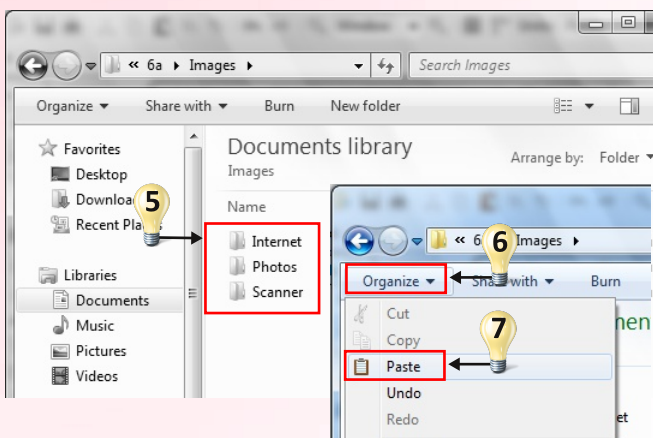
« 6a ▸ Images ▸

Search Images

Organize ▾ Share with ▾ Burn New folder

Favorites
Desktop
Downloa
Recent Pla

Libraries
Documents
Music
Pictures
Videos

Documents library
Images

Arrange by: Folder ▾

Name

Internet
Photos
Scanner

5

« 6a ▸ Images ▸

6

Organize ▾ Share with ▾ Burn

7

Cut
Copy
Paste
Undo
Redo